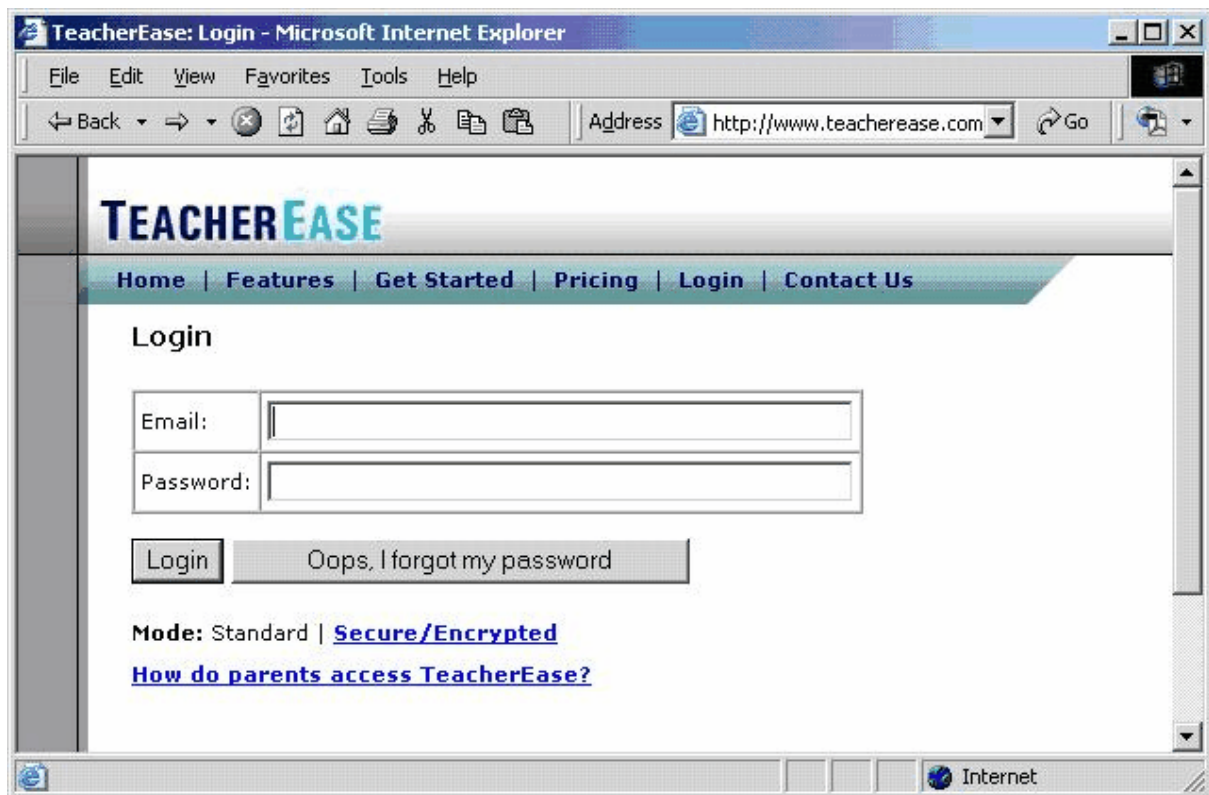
TeacherEase: Login - Microsoft Internet Explorer

File Edit View Favorites Tools Help

Back Address http://www.teacherease.com Go

TEACHER EASE

Home | Features | Get Started | Pricing | Login | Contact Us

Login

| Email: | |
|---|---|
| Password: | |

Login Oops, I forgot my password

Mode: Standard | Secure/Encrypted

How do parents access TeacherEase?

Internet